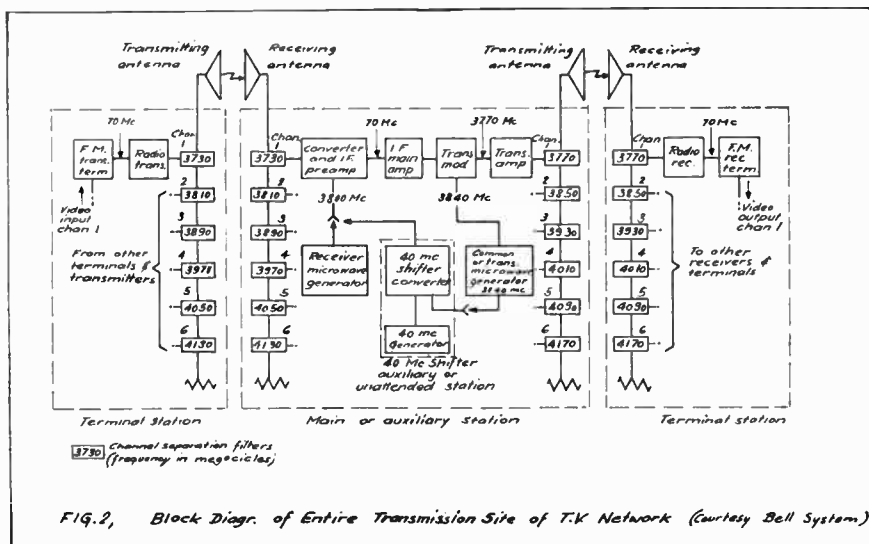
Transmitting antenna

Receiving antenna

Transmitting antenna

Receiving antenna

70 Mc

F.M. trans. term

Radio trans.

Chan 1

3730

Video input chan 1

2

3810

3

3890

From other terminals & transmitters

4

3971

5

4050

6

4130

Terminal station

Chan 1

3730

Converter and I.F. preamp

70 Mc

I.F. main amp

3770 Mc

Trans. mod

Trans. amp

Chan 1

3770

2

3810

3800 Mc

3840 Mc

2

3850

3

3890

Receiver microwave generator

40 mc shifter converter

Common or trans. microwave generator 3840 mc

3

3930

4

3970

4

4010

5

4050

5

4090

40 mc generator

6

4130

40 Mc Shifter auxiliary or unattended station

6

4170

Main or auxiliary station

Chan 1

3770

Radio rec.

70 Mc

F.M. rec term

Video output chan 1

2

3850

3

3930

To other receivers & terminals

4

4010

5

4090

6

4170

Terminal station

3730 Channel separation filters (frequency in megacicles)

FIG.2, Block Diagr. of Entire Transmission Site of T.V Network (Courtesy Bell System)